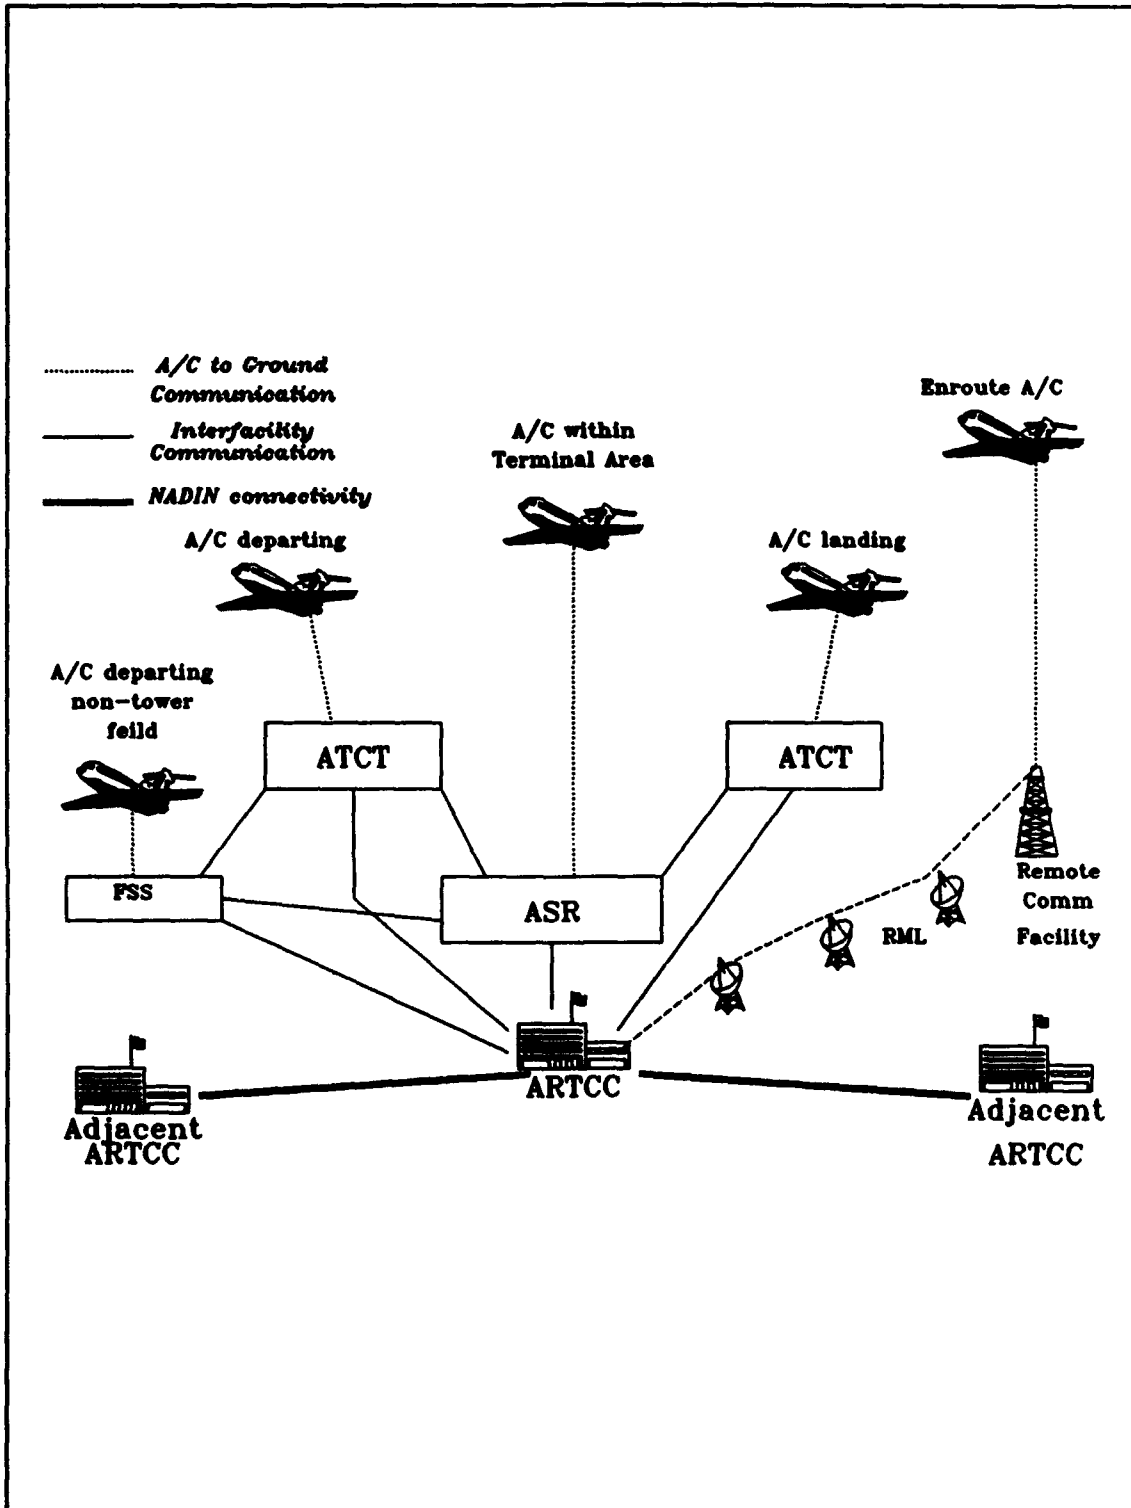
A/C to Ground Communication

Interfacility Communication

NADIN connectivity

Enroute A/C

A/C within Terminal Area

A/C departing

A/C landing

A/C departing non–tower feild

ATCT

ATCT

FSS

ASR

Remote Comm Facility

RML

ARTCC

Adjacent ARTCC

Adjacent ARTCC